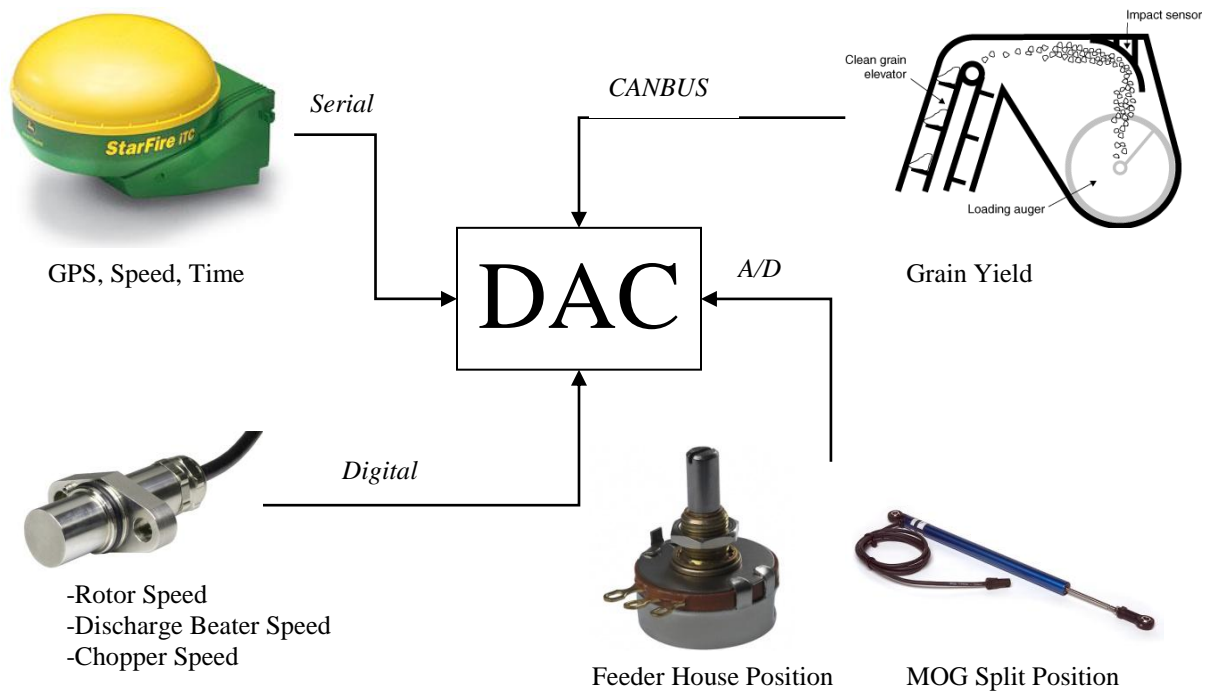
StarFire iTC

Serial

GPS, Speed, Time

CANBUS

Impact sensor

Clean grain elevator

Loading auger

Grain Yield

DAC

A/D

Digital

-Rotor Speed
-Discharge Beater Speed
-Chopper Speed

Feeder House Position

MOG Split Position